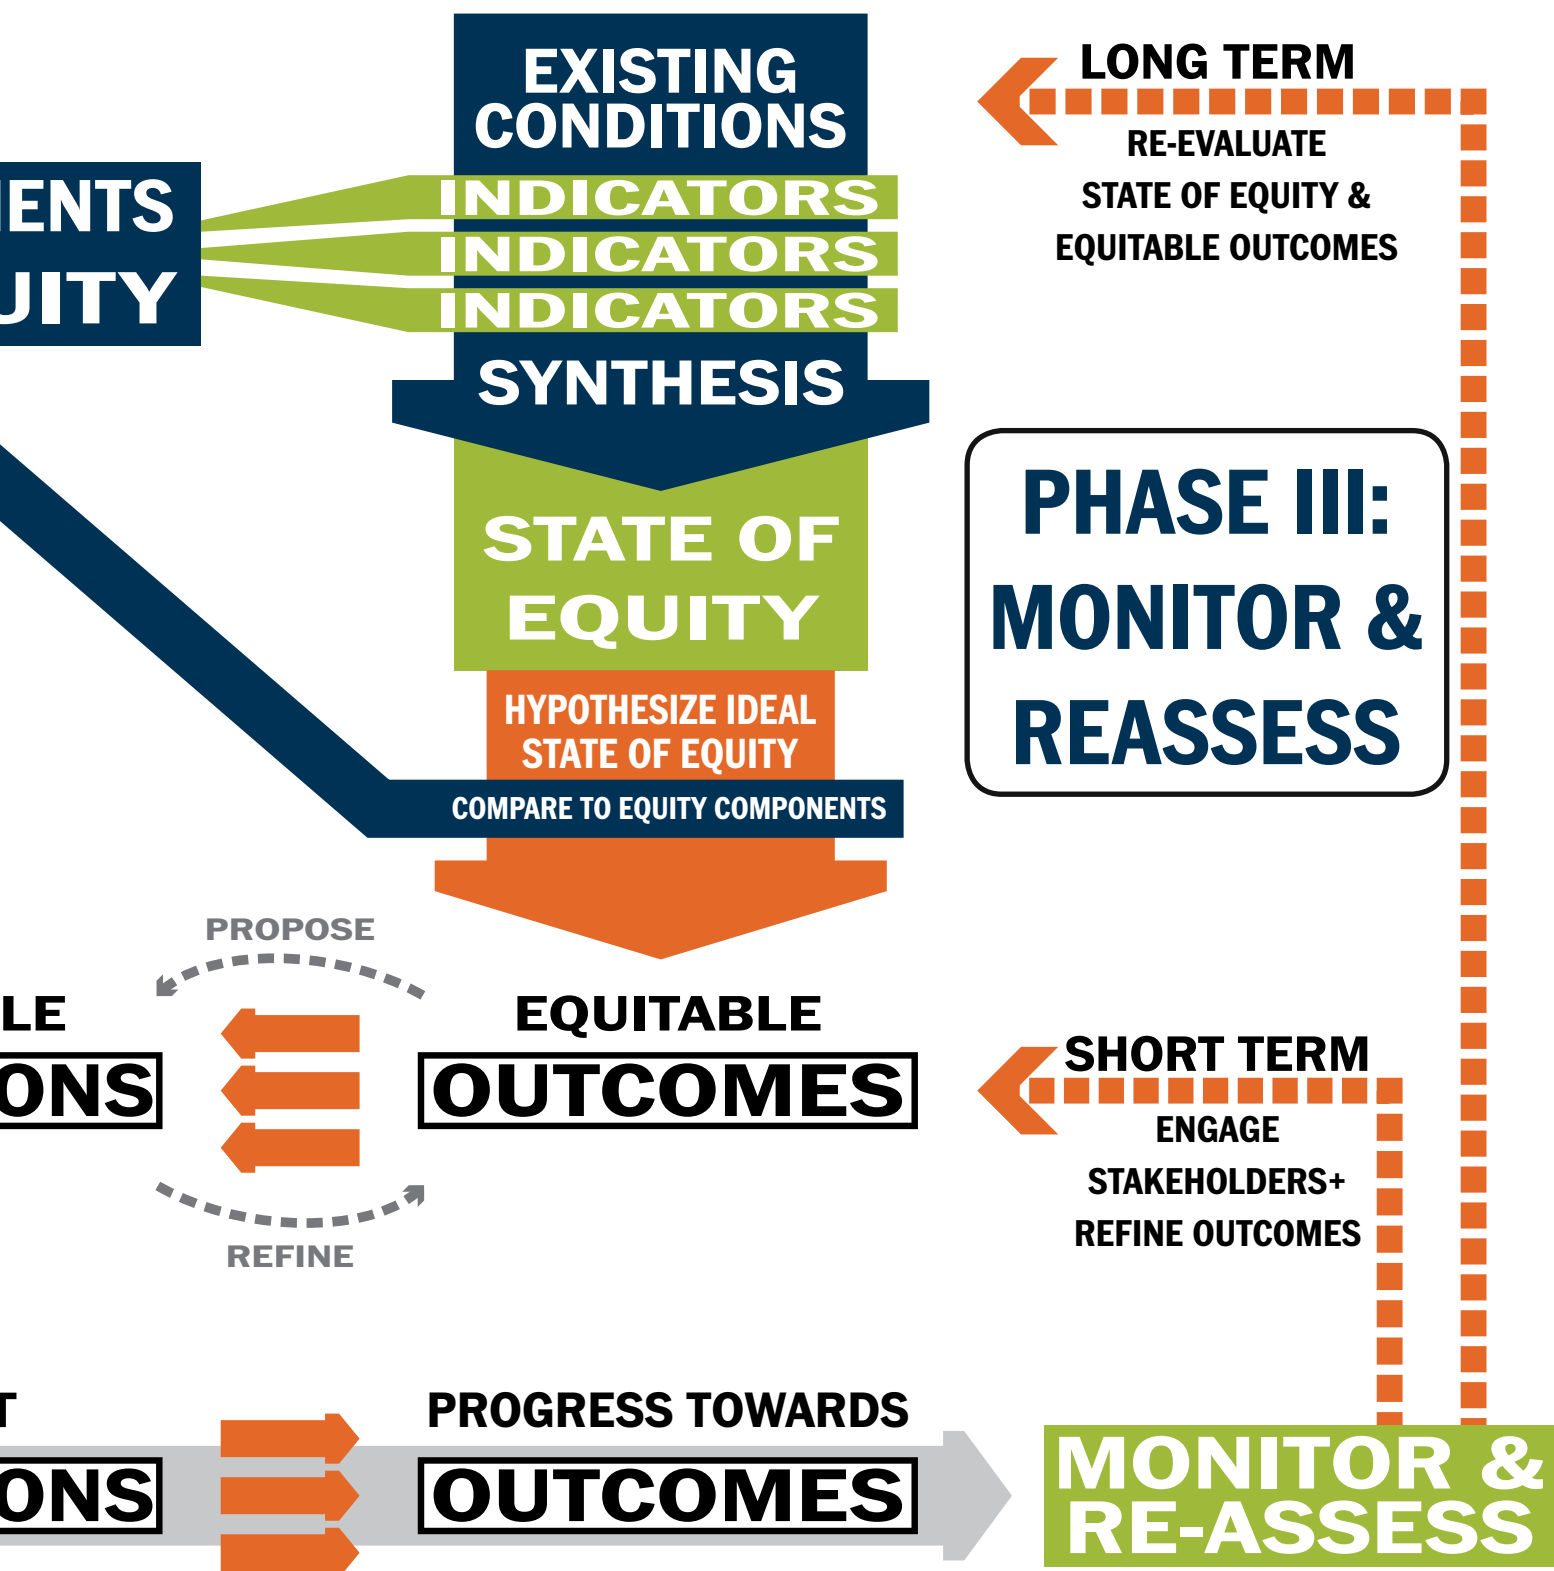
EXISTING CONDITIONS

ENTS
UITY

INDICATORS
INDICATORS
INDICATORS

SYNTHESIS

STATE OF EQUITY

HYPOTHESIZE IDEAL STATE OF EQUITY

COMPARE TO EQUITY COMPONENTS

LONG TERM

RE-EVALUATE STATE OF EQUITY & EQUITABLE OUTCOMES

PHASE III: MONITOR & REASSESS

PROPOSE

LE
ONS

EQUITABLE
OUTCOMES

REFINE

SHORT TERM

ENGAGE STAKEHOLDERS+ REFINE OUTCOMES

T
ONS

PROGRESS TOWARDS
OUTCOMES

MONITOR & RE-ASSESS